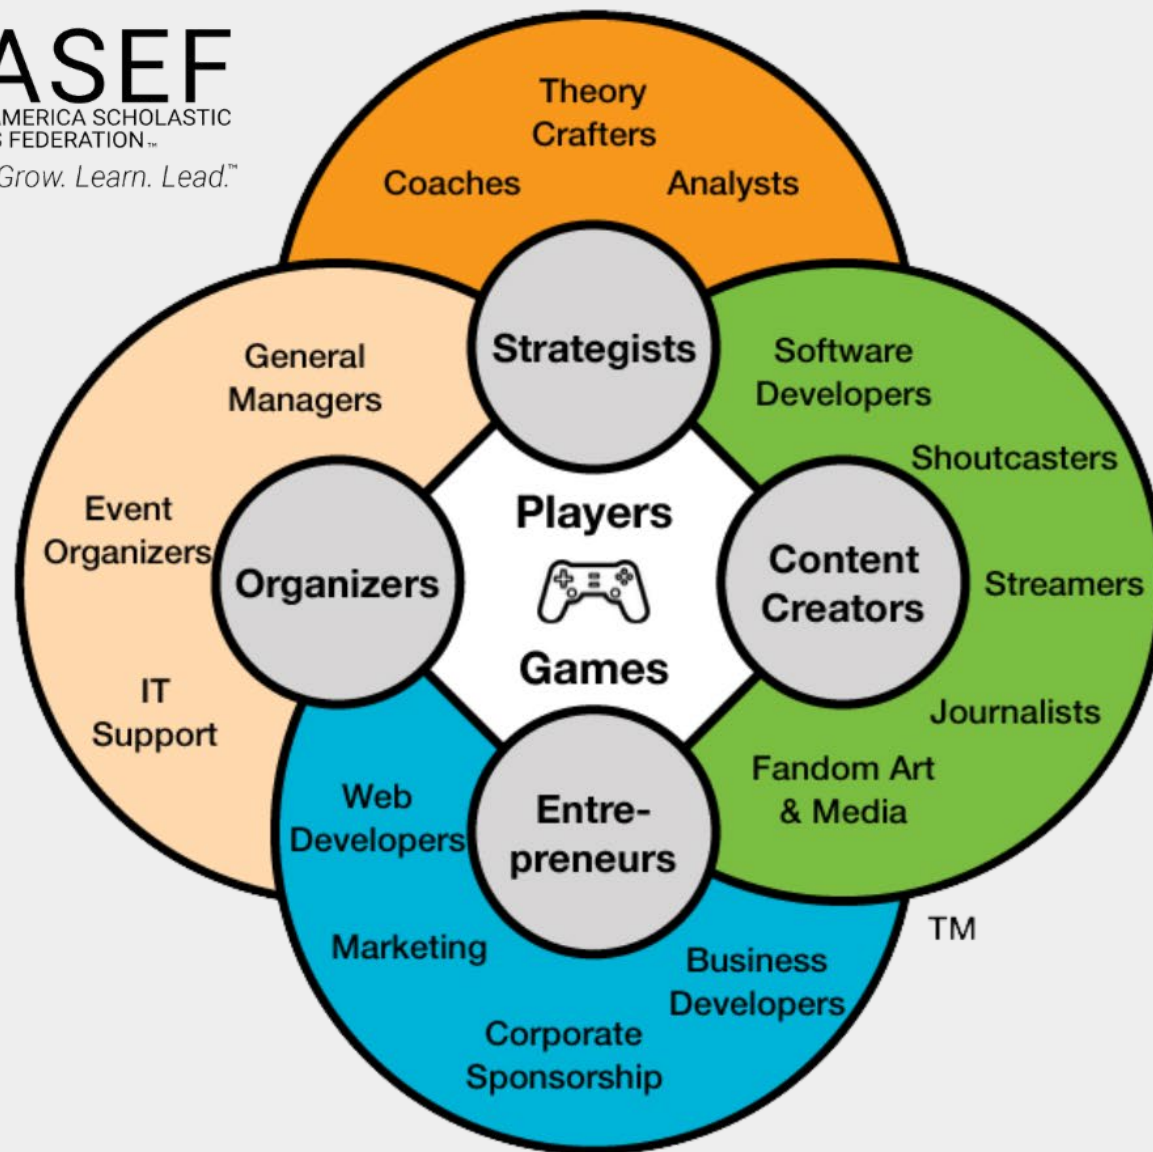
ASEF
AMERICA SCHOLASTIC
FEDERATION™
Grow. Learn. Lead.™

Theory Crafters

Coaches

Analysts

Strategists

General Managers

Software Developers

Shoutcasters

Event Organizers

Players

Games

Organizers

Content Creators

Streamers

IT Support

Journalists

Fandom Art & Media

Web Developers

Entre-preneurs

Marketing

Business Developers

Corporate Sponsorship

TM